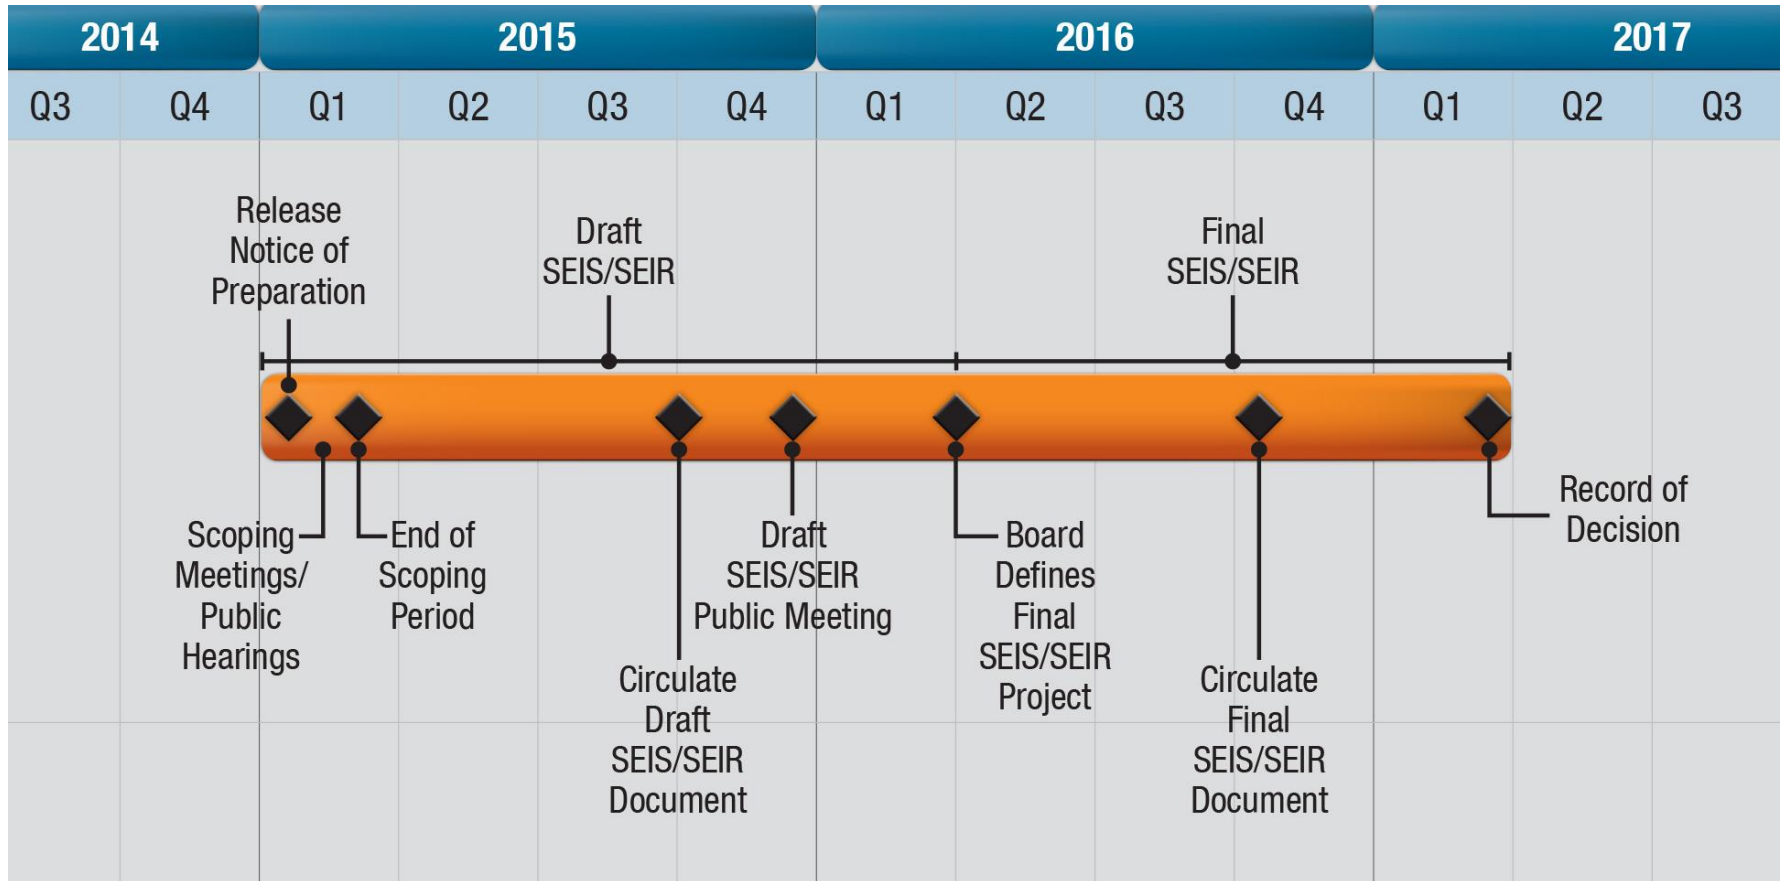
| 2014 | | 2015 | | | | 2016 | | | | 2017 | | |
|---|---|---|---|---|---|---|---|---|---|---|---|---|
| Q3 | Q4 | Q1 | Q2 | Q3 | Q4 | Q1 | Q2 | Q3 | Q4 | Q1 | Q2 | Q3 |

Release Notice of Preparation

Draft SEIS/SEIR

Final SEIS/SEIR

Scoping Meetings/ Public Hearings

End of Scoping Period

Circulate Draft SEIS/SEIR Document

Draft SEIS/SEIR Public Meeting

Board Defines Final SEIS/SEIR Project

Circulate Final SEIS/SEIR Document

Record of Decision